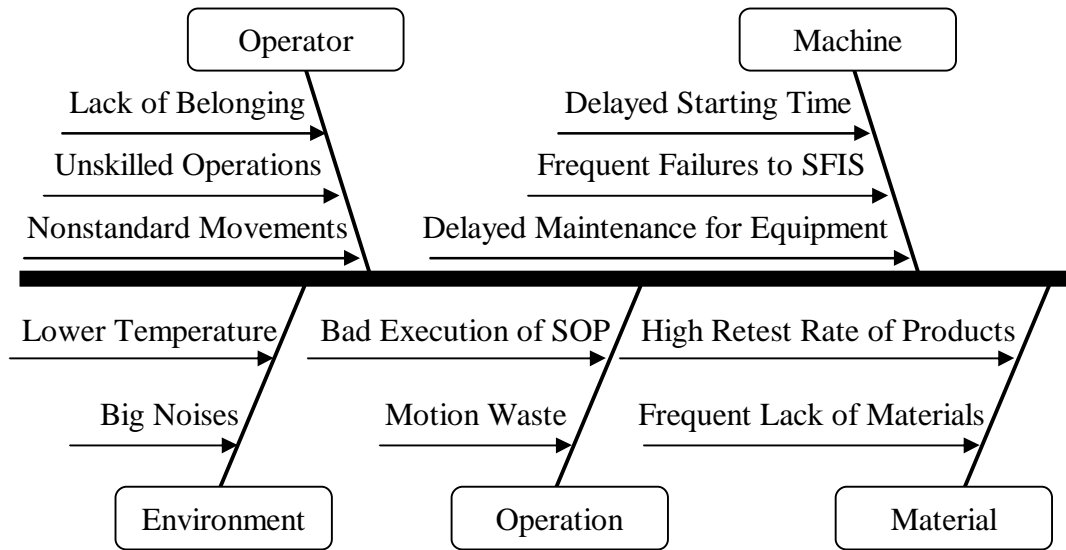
Operator

Lack of Belonging

Unskilled Operations

Nonstandard Movements

Machine

Delayed Starting Time

Frequent Failures to SFIS

Delayed Maintenance for Equipment

Lower Temperature

Big Noises

Environment

Bad Execution of SOP

Motion Waste

Operation

High Retest Rate of Products

Frequent Lack of Materials

Material